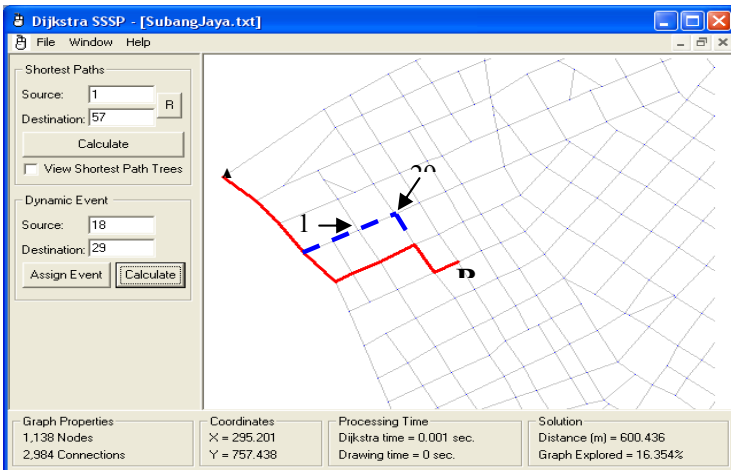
Dijkstra SSSP - [SubangJaya.txt]

File Window Help

Shortest Paths
Source: 1
R
Destination: 57
Calculate
View Shortest Path Trees

Dynamic Event
Source: 18
Destination: 29
Assign Event
Calculate

1
20
B

Graph Properties
1,138 Nodes
2,984 Connections

Coordinates
X = 295.201
Y = 757.438

Processing Time
Dijkstra time = 0.001 sec.
Drawing time = 0 sec.

Solution
Distance (m) = 600.436
Graph Explored = 16.354%